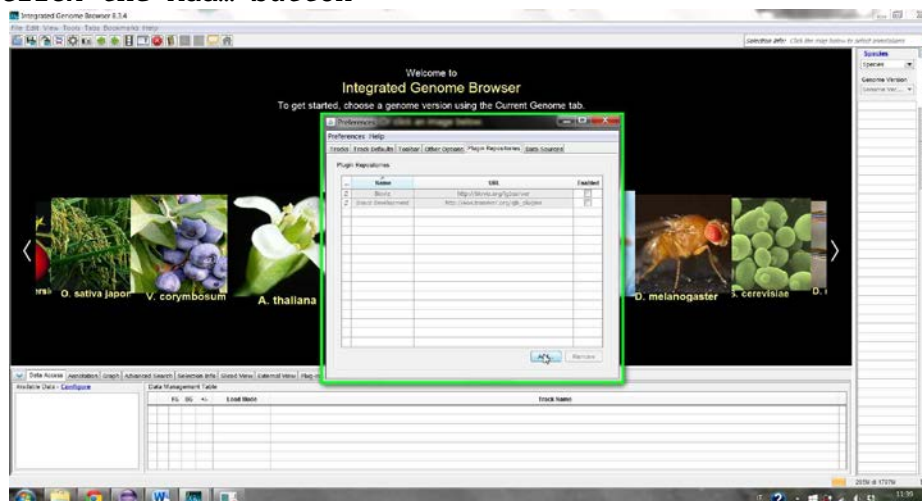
Integrated Genome Browser 8.3.4

File Edit View Tools Tabs Bookmarks Help

Selection Info: Click the map below to select annotations

Species

Species

Genome Version

Genome Ver...

Welcome to

Integrated Genome Browser

To get started, choose a genome version using the Current Genome tab.

Preferences

Preferences Help

Tracks Track Defaults Toolbar Other Options Plugin Repositories Data Sources

Plugin Repositories

| Name | URL | Enabled |
|---|---|---|
| Bioviz | http://bioviz.org/igb/plugins/ | |
| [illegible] Development | http://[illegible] | |

Add... Remove

O. sativa japon

V. corymbosum

A. thaliana

D. melanogaster

S. cerevisiae

Data Access Annotation Graph Advanced Search Selection Info Sliced View External View Plug-in

Available Data - Configure

Data Management Table

FG BG +/- Load Mode

Track Name

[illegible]

11:55